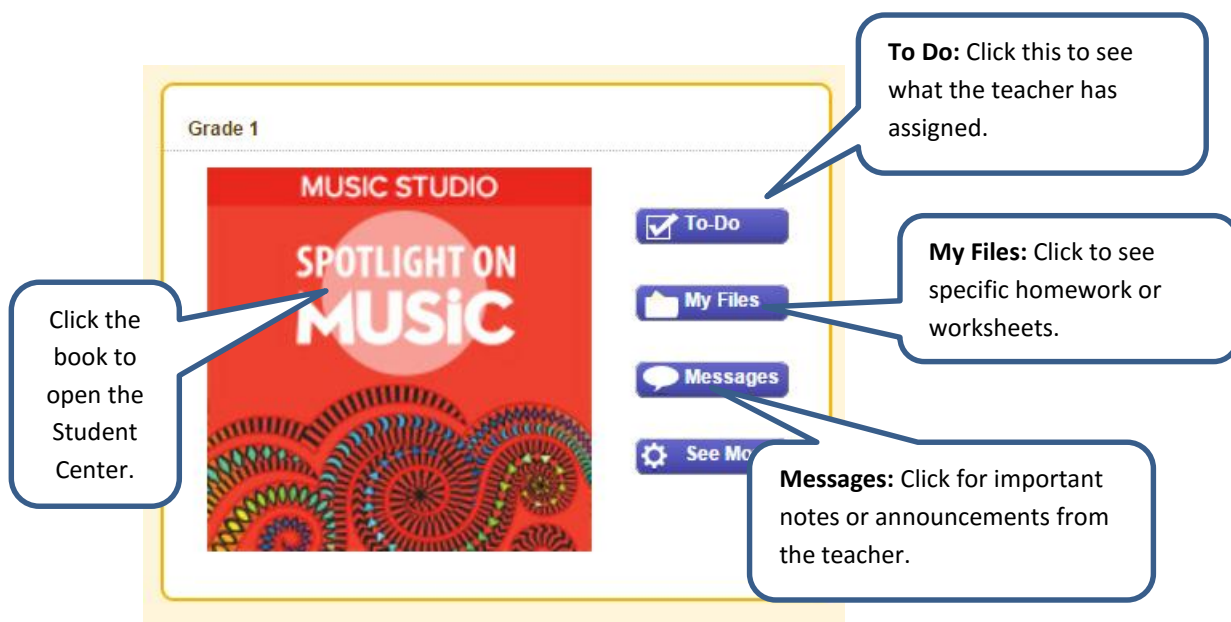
Grade 1

MUSIC STUDIO

SPOTLIGHT ON MUSiC

Click the book to open the Student Center.

To-Do

My Files

Messages

See Mo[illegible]

To Do: Click this to see what the teacher has assigned.

My Files: Click to see specific homework or worksheets.

Messages: Click for important notes or announcements from the teacher.